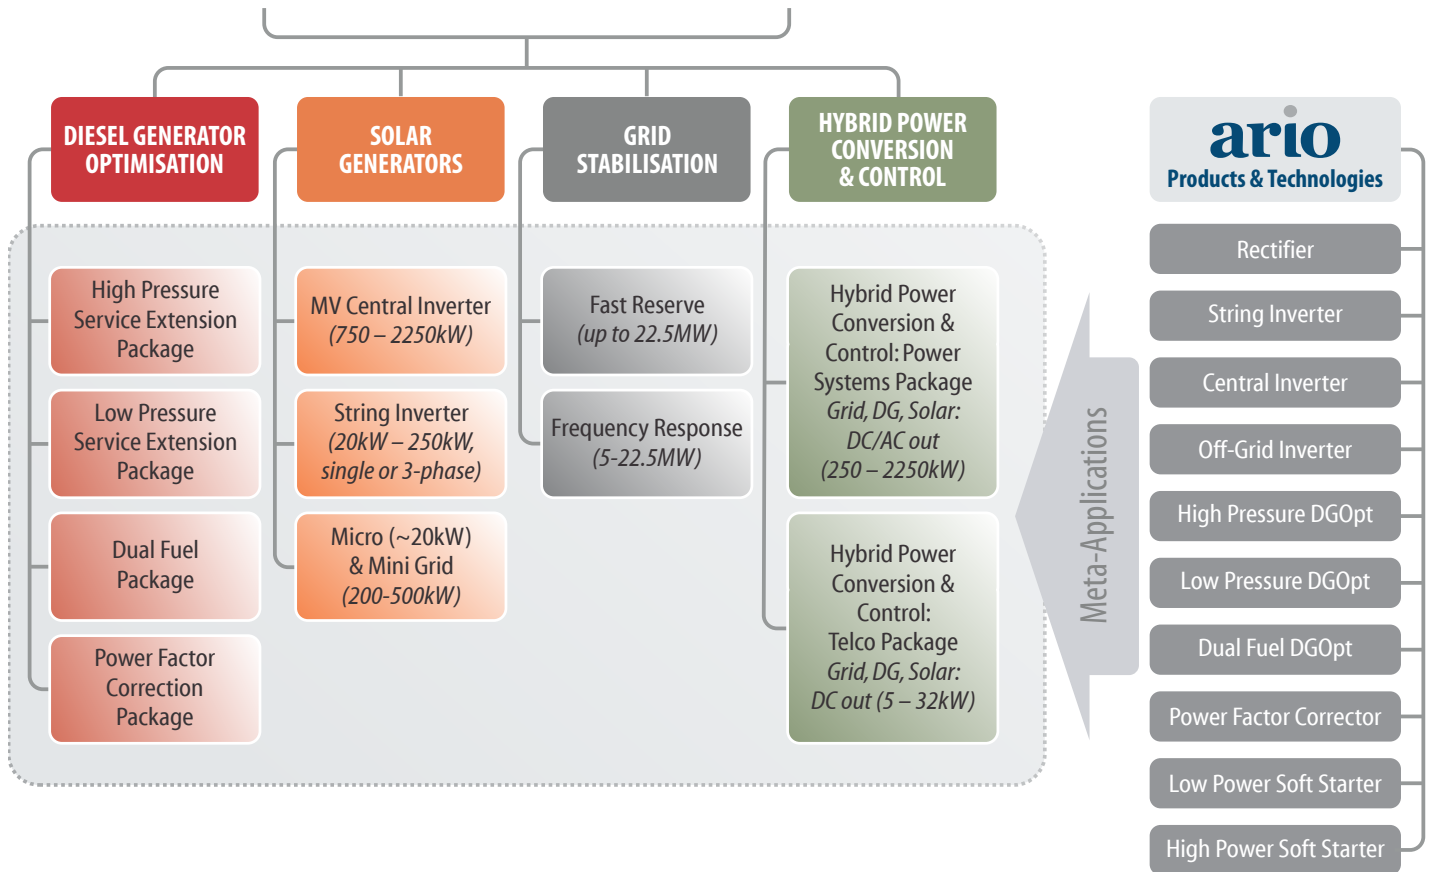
DIESEL GENERATOR OPTIMISATION

High Pressure Service Extension Package

Low Pressure Service Extension Package

Dual Fuel Package

Power Factor Correction Package

SOLAR GENERATORS

MV Central Inverter (750 – 2250kW)

String Inverter (20kW – 250kW, single or 3-phase)

Micro (~20kW) & Mini Grid (200-500kW)

GRID STABILISATION

Fast Reserve (up to 22.5MW)

Frequency Response (5-22.5MW)

HYBRID POWER CONVERSION & CONTROL

Hybrid Power Conversion & Control: Power Systems Package Grid, DG, Solar: DC/AC out (250 – 2250kW)

Hybrid Power Conversion & Control: Telco Package Grid, DG, Solar: DC out (5 – 32kW)

Meta-Applications

ario Products & Technologies

Rectifier

String Inverter

Central Inverter

Off-Grid Inverter

High Pressure DGOpt

Low Pressure DGOpt

Dual Fuel DGOpt

Power Factor Corrector

Low Power Soft Starter

High Power Soft Starter